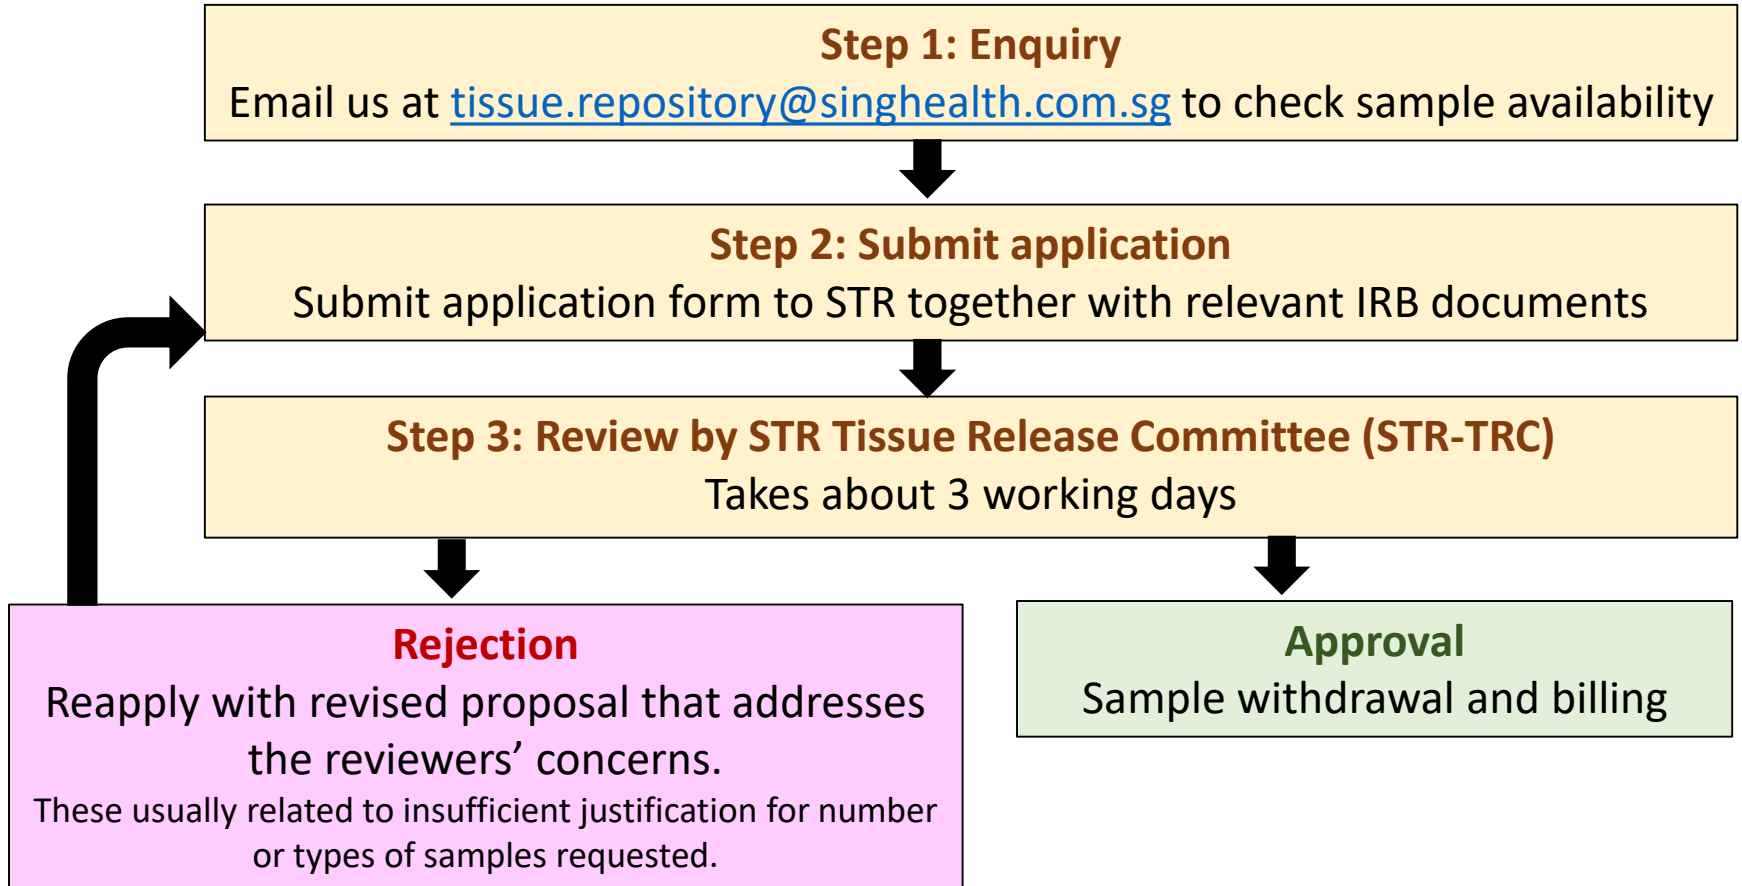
Step 1: Enquiry
Email us at tissue.repository@singhealth.com.sg to check sample availability

Step 2: Submit application
Submit application form to STR together with relevant IRB documents

Step 3: Review by STR Tissue Release Committee (STR-TRC)
Takes about 3 working days

Rejection
Reapply with revised proposal that addresses the reviewers' concerns.
These usually related to insufficient justification for number or types of samples requested.

Approval
Sample withdrawal and billing